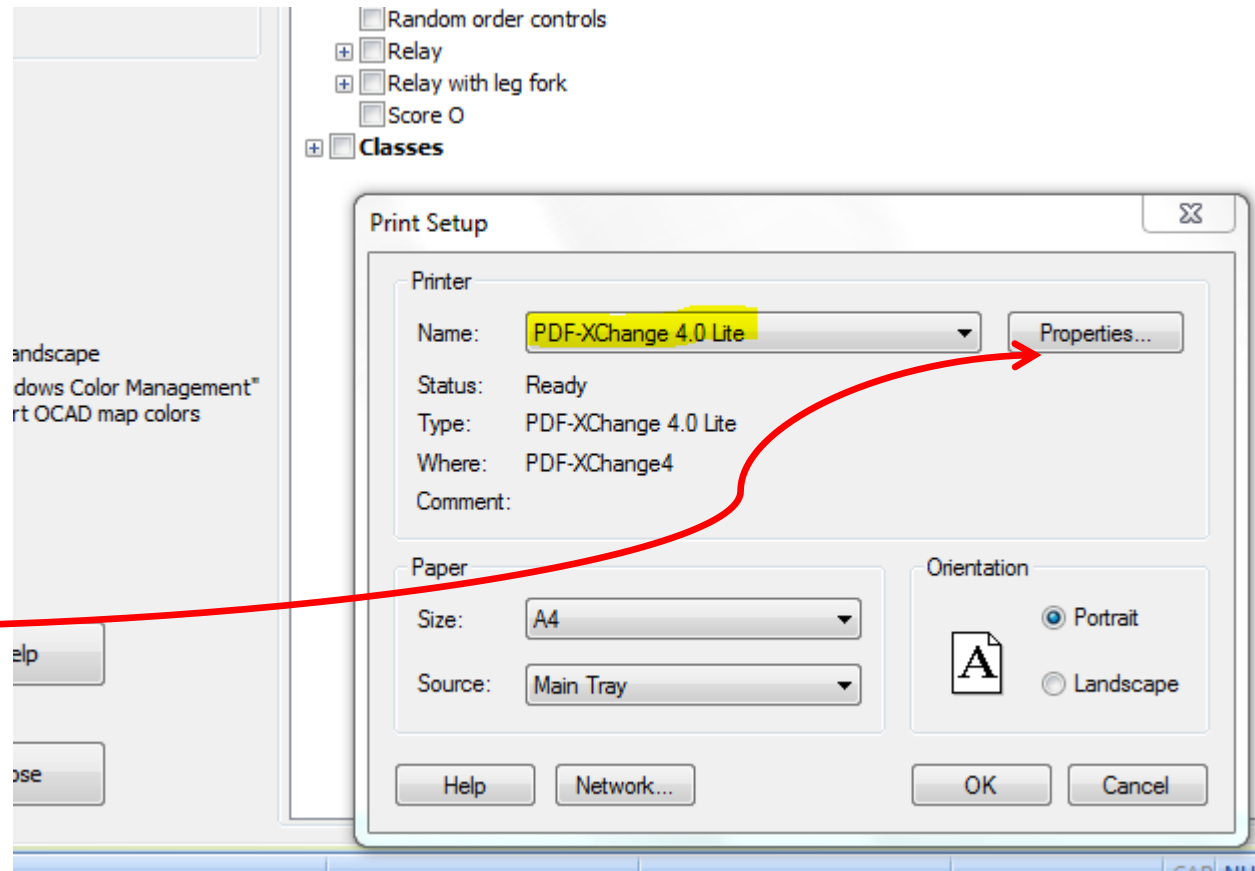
Random order controls
Relay
Relay with leg fork
Score O
Classes

andscape
dows Color Management"
rt OCAD map colors

elp

ose

Print Setup

Printer
Name: PDF-XChange 4.0 Lite
Properties...
Status: Ready
Type: PDF-XChange 4.0 Lite
Where: PDF-XChange4
Comment:

Paper
Size: A4
Source: Main Tray

Orientation
A
Portrait
Landscape

Help
Network...
OK
Cancel